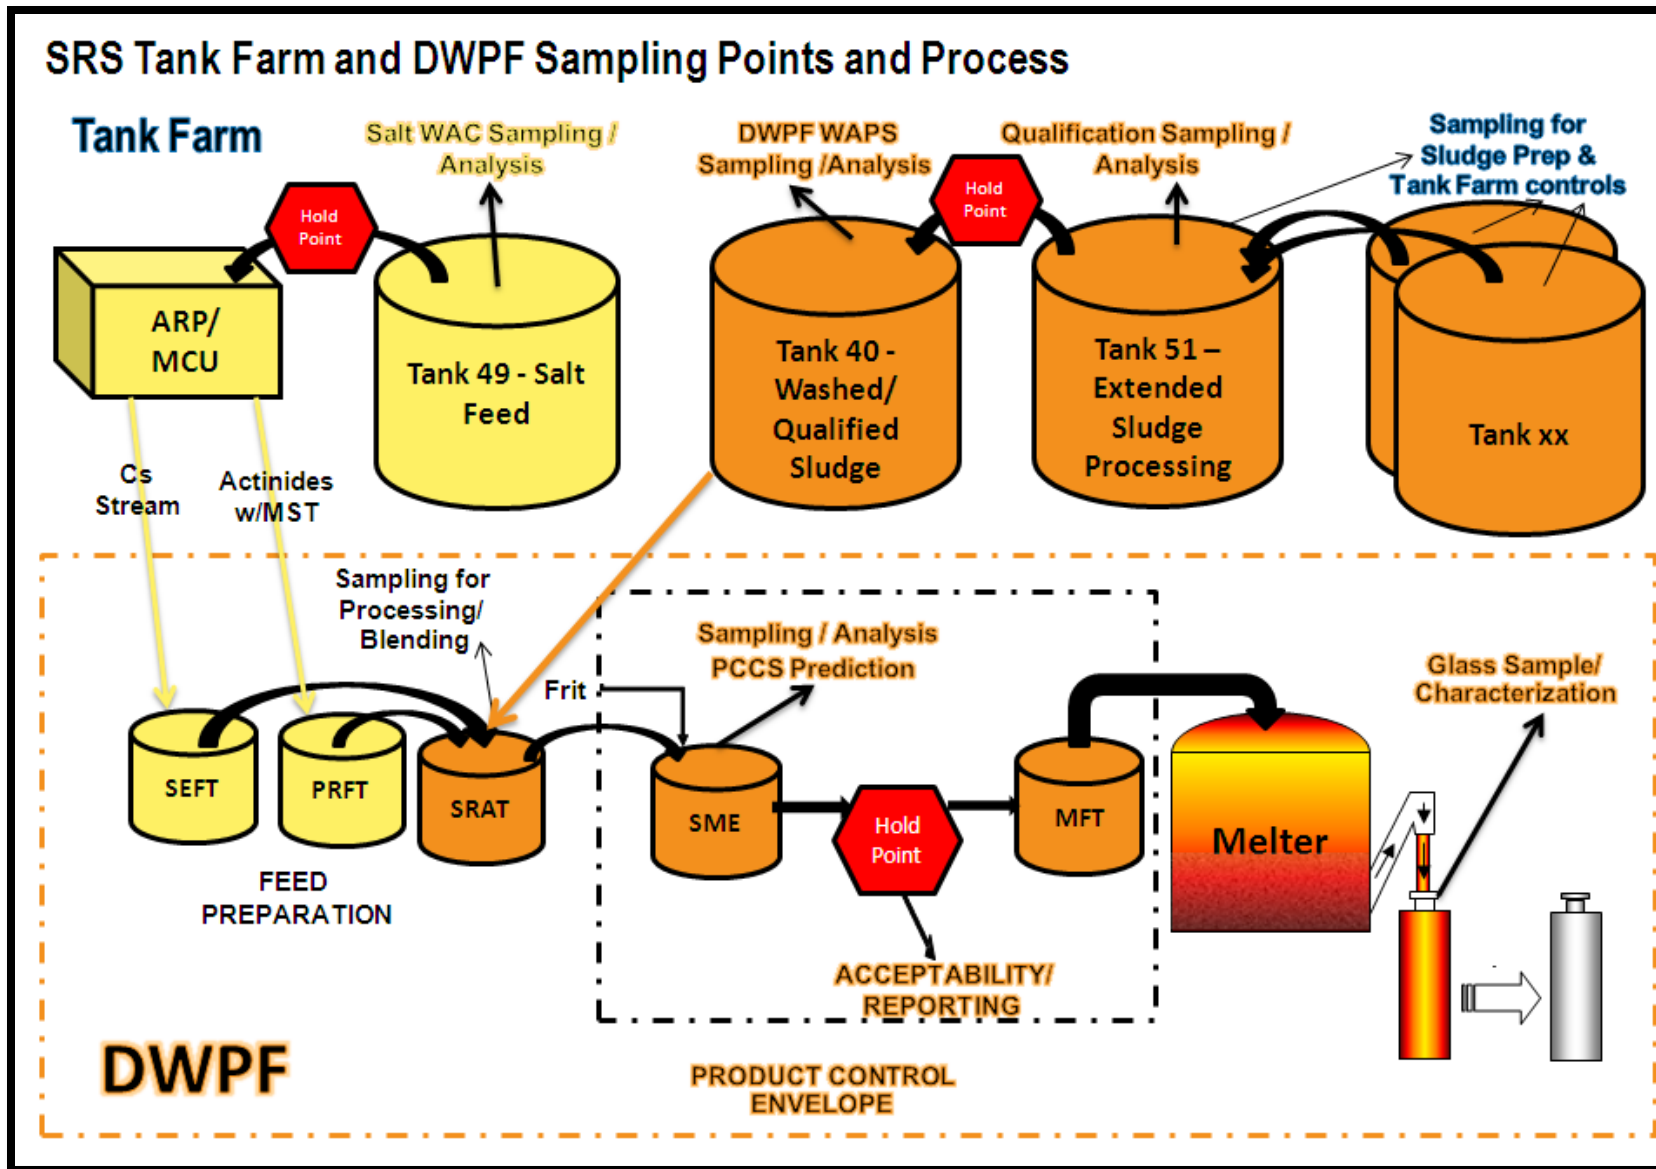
SRS Tank Farm and DWPF Sampling Points and Process

Tank Farm

Salt WAC Sampling / Analysis

DWPF WAPS Sampling /Analysis

Qualification Sampling / Analysis

Sampling for Sludge Prep & Tank Farm controls

Hold Point

ARP/ MCU

Tank 49 - Salt Feed

Hold Point

Tank 40 - Washed/ Qualified Sludge

Tank 51 – Extended Sludge Processing

Tank xx

Cs Stream

Actinides w/MST

Sampling for Processing/ Blending

Frit

Sampling / Analysis PCCS Prediction

Glass Sample/ Characterization

SEFT

PRFT

SRAT

SME

Hold Point

MFT

Melter

FEED PREPARATION

ACCEPTABILITY/ REPORTING

DWPF

PRODUCT CONTROL ENVELOPE